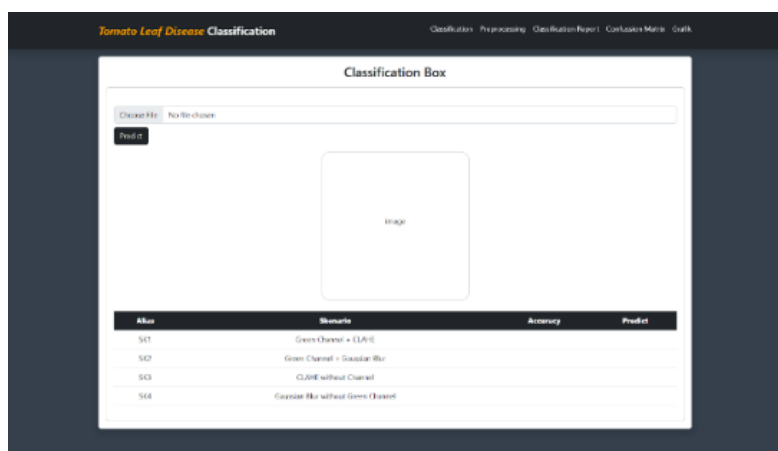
Tomato Leaf Disease Classification

Classification Preprocessing Classification Report Confussion Matrix Grafik

Classification Box

Choose File No file chosen

Predict

Image

| Alias | Skenario | Accuracy | Predict |
|---|---|---|---|
| SC1 | Green Channel + CLAHE | | |
| SC2 | Green Channel + Gaussian Blur | | |
| SC3 | CLAHE without Channel | | |
| SC4 | Gaussian Blur without Green Channel | | |